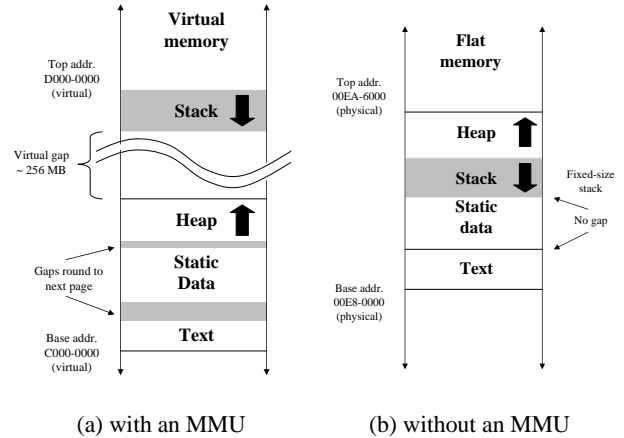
Virtual memory

Top addr.
D000-0000
(virtual)

Stack

Virtual gap
~ 256 MB

Heap

Gaps round to next page

Static Data

Base addr.
C000-0000
(virtual)

Text

(a) with an MMU

Flat memory

Top addr.
00EA-6000
(physical)

Heap

Stack

Fixed-size stack

Static data

No gap

Text

Base addr.
00E8-0000
(physical)

(b) without an MMU